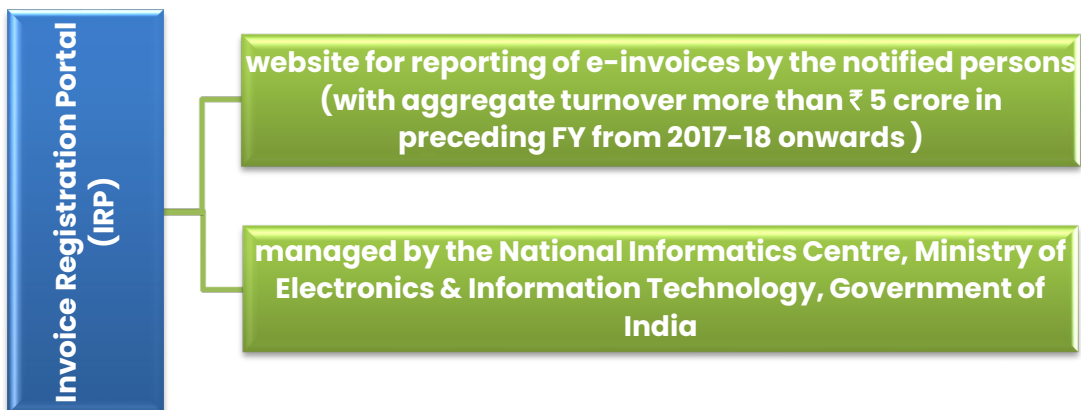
Invoice Registration Portal (IRP)

website for reporting of e-invoices by the notified persons (with aggregate turnover more than ₹ 5 crore in preceding FY from 2017-18 onwards )

managed by the National Informatics Centre, Ministry of Electronics & Information Technology, Government of India